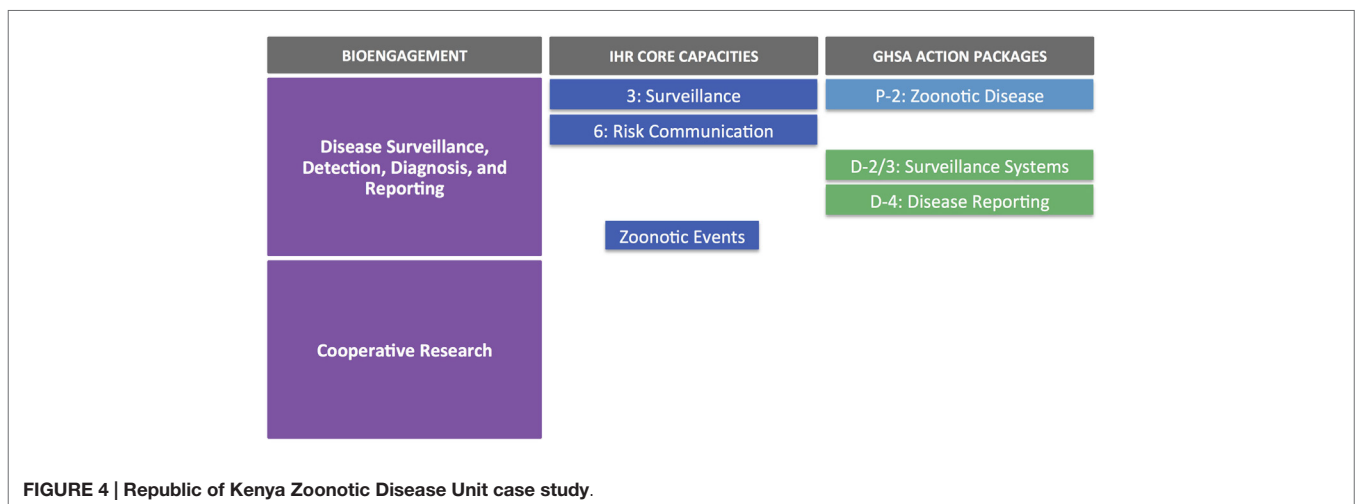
BIOENGAGEMENT

IHR CORE CAPACITIES

GHSA ACTION PACKAGES

Disease Surveillance, Detection, Diagnosis, and Reporting

3: Surveillance

P-2: Zoonotic Disease

6: Risk Communication

D-2/3: Surveillance Systems

D-4: Disease Reporting

Zoonotic Events

Cooperative Research

FIGURE 4 | Republic of Kenya Zoonotic Disease Unit case study.